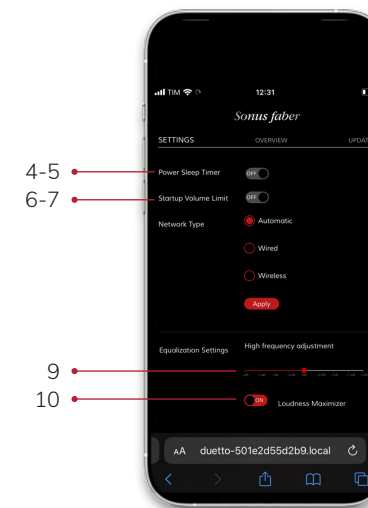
TIM 12:31

Sonus faber

SETTINGS OVERVIEW UPDAT

4-5 Power Sleep Timer OFF

6-7 Startup Volume Limit OFF

Network Type

Automatic

Wired

Wireless

Apply

Equalization Settings High frequency adjustment

9

10 ON Loudness Maximizer

AA duetto-501e2d55d2b9.local